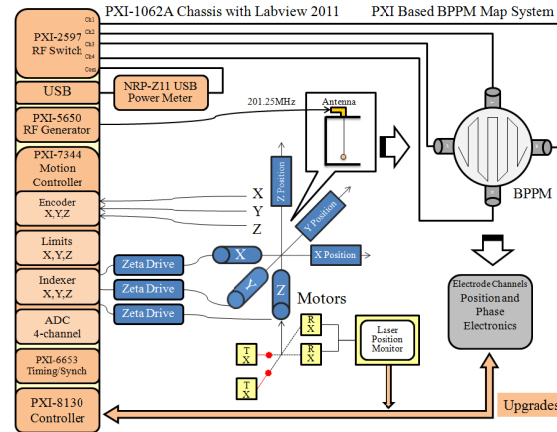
PXI-1062A Chassis with Labview 2011

PXI Based BPPM Map System

PXI-2597 RF Switch

Ch1
Ch2
Ch3
Ch4
Com

USB

NRP-Z11 USB Power Meter

PXI-5650 RF Generator

201.25MHz

Antenna

PXI-7344 Motion Controller

Encoder X,Y,Z

Limits X,Y,Z

Indexer X,Y,Z

ADC 4-channel

PXI-6653 Timing/Synch

PXI-8130 Controller

X
Y
Z

Z Position

Y Position

X Position

BPPM

Zeta Drive
Zeta Drive
Zeta Drive

X
Y
Z

Motors

R X
R X
T X
T X

Laser Position Monitor

Electrode Channels
Position and Phase Electronics

Upgrades